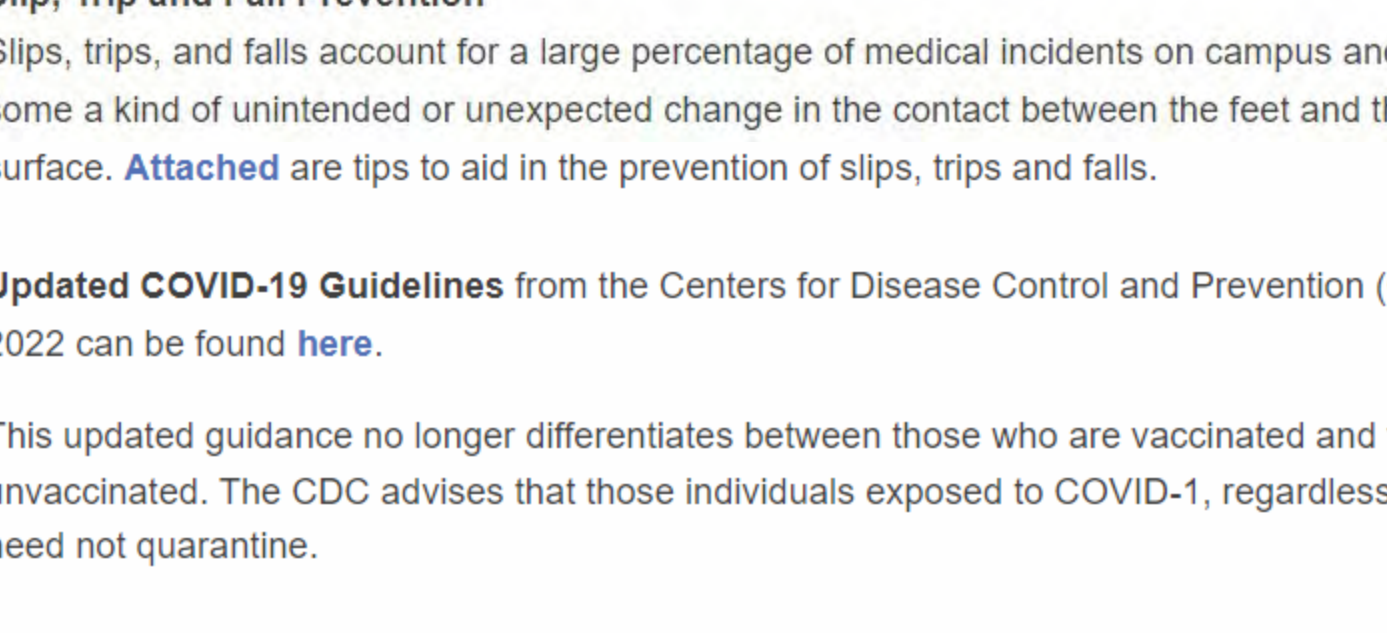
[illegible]lip, Trip and Fall Prevention

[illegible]lips, trips, and falls account for a large percentage of medical incidents on campus an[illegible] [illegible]ome a kind of unintended or unexpected change in the contact between the feet and t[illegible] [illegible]urface. Attached are tips to aid in the prevention of slips, trips and falls.

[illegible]pdated COVID-19 Guidelines from the Centers for Disease Control and Prevention ([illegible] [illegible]022 can be found here.

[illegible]his updated guidance no longer differentiates between those who are vaccinated and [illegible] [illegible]nvaccinated. The CDC advises that those individuals exposed to COVID-1, regardless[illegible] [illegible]eed not quarantine.